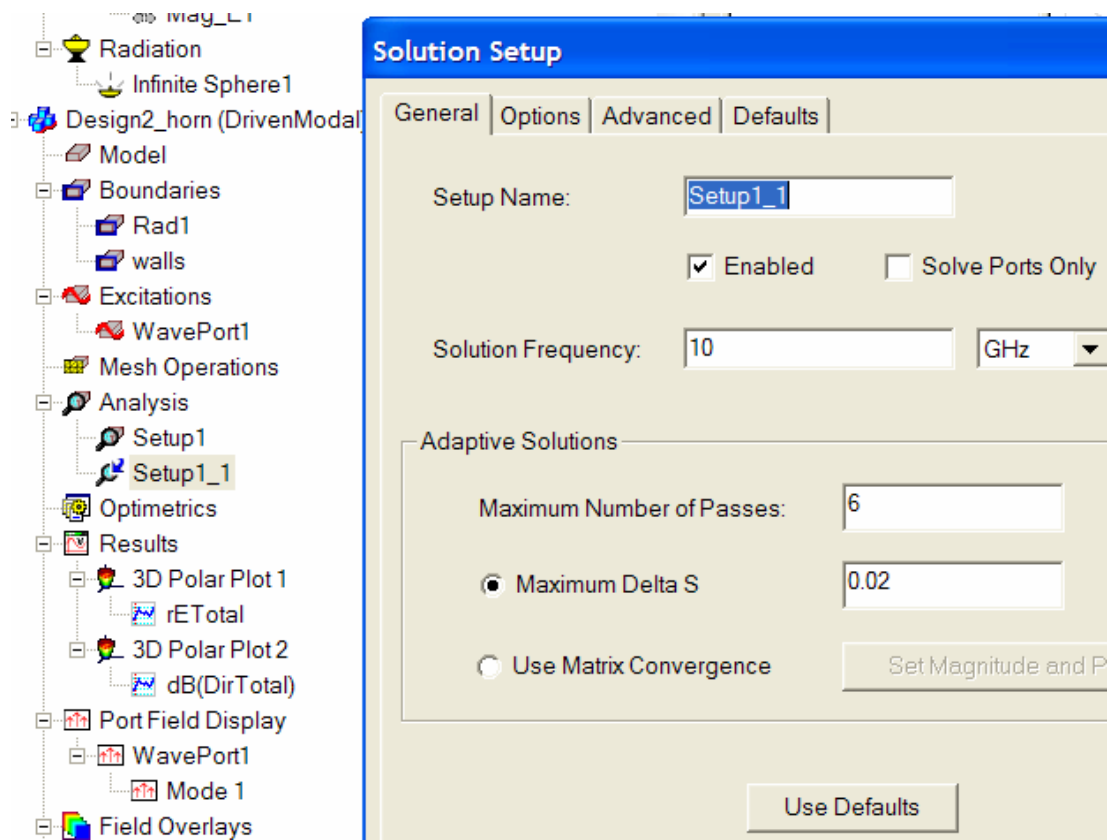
Mag_E1
Radiation
Infinite Sphere1
Design2_horn (DrivenModal)
Model
Boundaries
Rad1
walls
Excitations
WavePort1
Mesh Operations
Analysis
Setup1
Setup1_1
Optimetrics
Results
3D Polar Plot 1
rETotal
3D Polar Plot 2
dB(DirTotal)
Port Field Display
WavePort1
Mode 1
Field Overlays

Solution Setup

General | Options | Advanced | Defaults

Setup Name: Setup1_1

Enabled
Solve Ports Only

Solution Frequency: 10 GHz

Adaptive Solutions

Maximum Number of Passes: 6

Maximum Delta S 0.02

Use Matrix Convergence
Set Magnitude and P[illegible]

Use Defaults